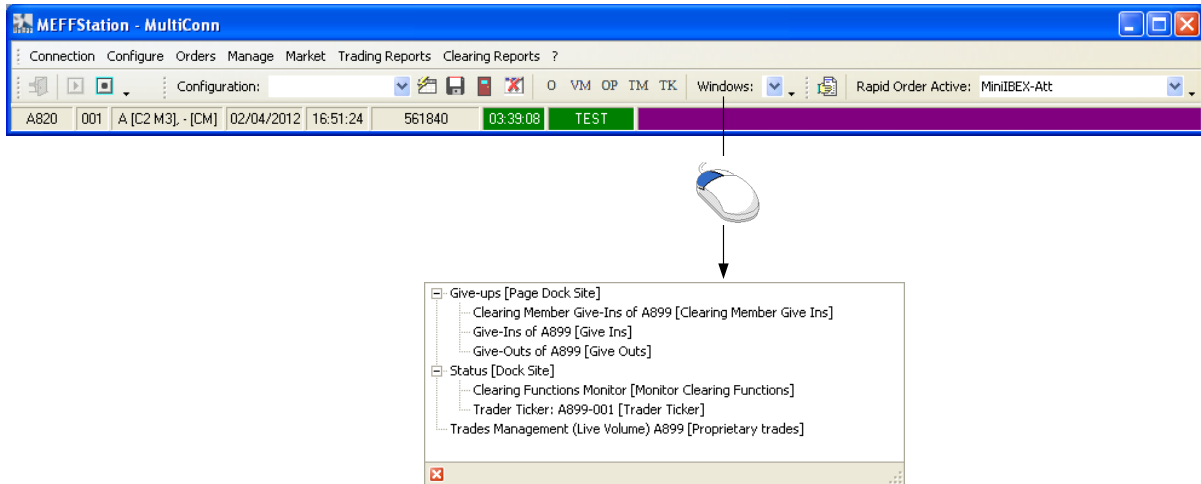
MEFFStation - MultiConn

Connection Configure Orders Manage Market Trading Reports Clearing Reports ?

Configuration: O VM OP TM TK Windows: Rapid Order Active: MiniIBEX-Att

A820 001 A [C2 M3], - [CM] 02/04/2012 16:51:24 561840 03:39:08 TEST

⊟ Give-ups [Page Dock Site]
Clearing Member Give-Ins of A899 [Clearing Member Give Ins]
Give-Ins of A899 [Give Ins]
Give-Outs of A899 [Give Outs]
⊟ Status [Dock Site]
Clearing Functions Monitor [Monitor Clearing Functions]
Trader Ticker: A899-001 [Trader Ticker]
Trades Management (Live Volume) A899 [Proprietary trades]